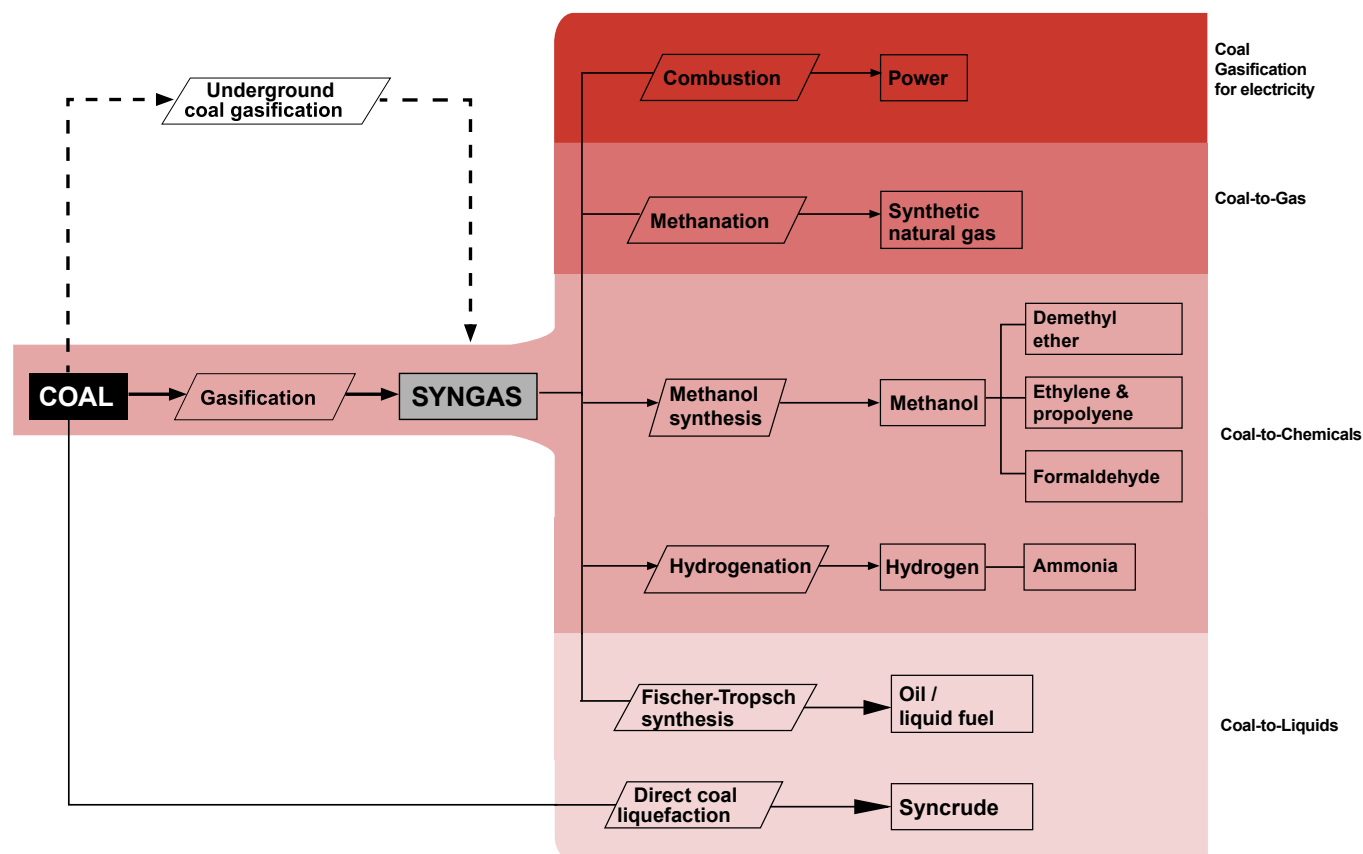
Underground coal gasification

COAL

Gasification

SYNGAS

Combustion

Power

Coal Gasification for electricity

Methanation

Synthetic natural gas

Coal-to-Gas

Methanol synthesis

Methanol

Demethyl ether

Ethylene & propolyene

Formaldehyde

Hydrogenation

Hydrogen

Ammonia

Coal-to-Chemicals

Fischer-Tropsch synthesis

Oil / liquid fuel

Coal-to-Liquids

Direct coal liquefaction

Syncrude